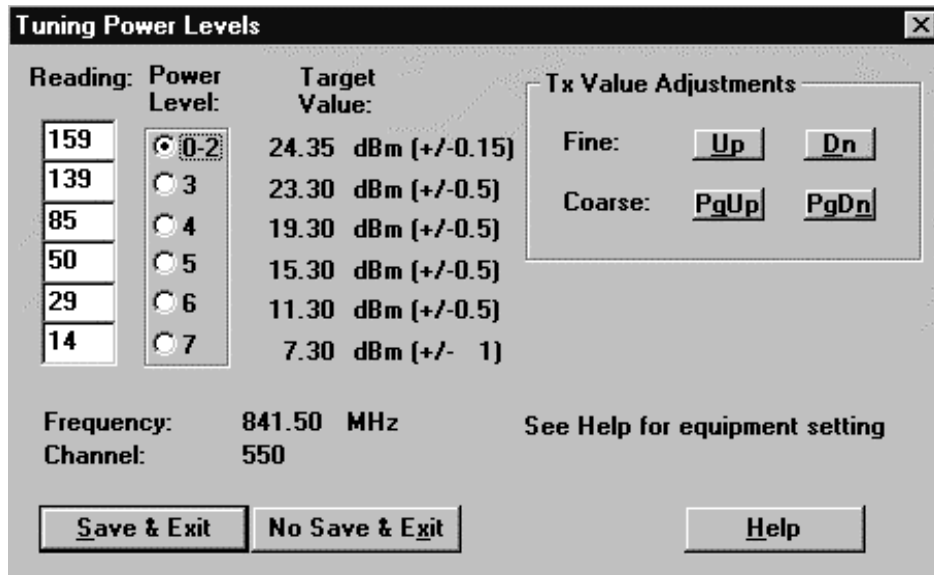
Tuning Power Levels

Reading: Power Level: Target Value:

| Reading | Power Level | Target Value |
|---|---|---|
| 159 | 0-2 | 24.35 dBm (+/-0.15) |
| 139 | 3 | 23.30 dBm (+/-0.5) |
| 85 | 4 | 19.30 dBm (+/-0.5) |
| 50 | 5 | 15.30 dBm (+/-0.5) |
| 29 | 6 | 11.30 dBm (+/-0.5) |
| 14 | 7 | 7.30 dBm (+/- 1) |

Tx Value Adjustments

Fine: Up Dn

Coarse: PgUp PgDn

Frequency: 841.50 MHz
Channel: 550

See Help for equipment setting

Save & Exit
No Save & Exit
Help